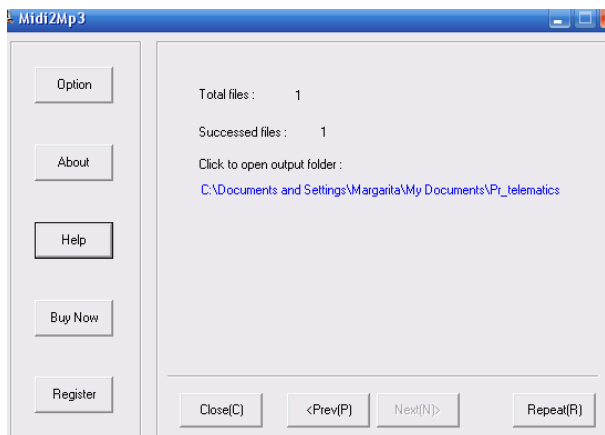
Midi2Mp3

Option

About

Help

Buy Now

Register

Total files : 1

Successed files : 1

Click to open output folder :

C:\Documents and Settings\Margarita\My Documents\Pr_telematics

Close(C)

<Prev(P)

Next(N)>

Repeat(R)